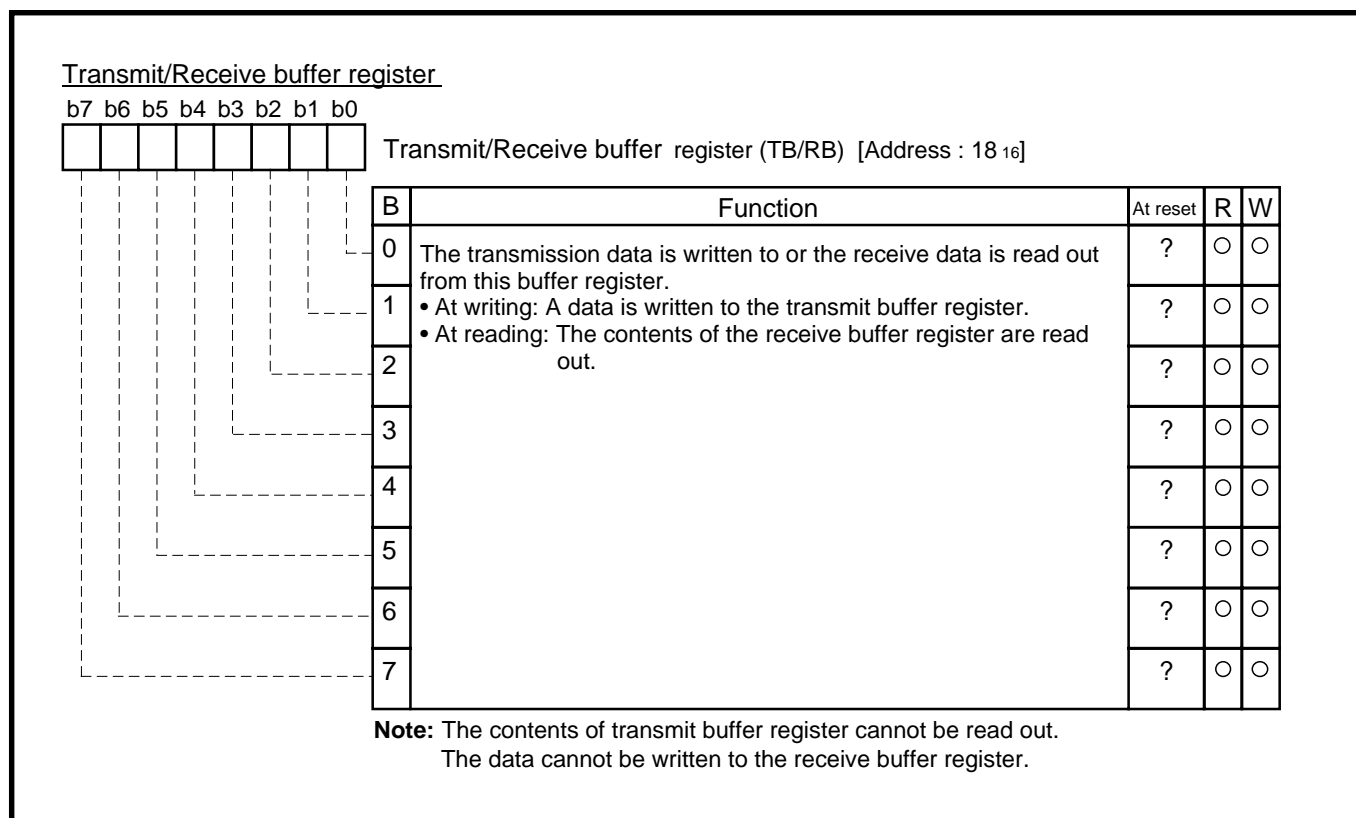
Transmit/Receive buffer register

b7 b6 b5 b4 b3 b2 b1 b0

Transmit/Receive buffer register (TB/RB) [Address : 18 $_{16}$]

| B | Function | At reset | R | W |
|---|---|---|---|---|
| 0 | The transmission data is written to or the receive data is read out from this buffer register. • At writing: A data is written to the transmit buffer register. • At reading: The contents of the receive buffer register are read out. | ? | ○ | ○ |
| 1 | | ? | ○ | ○ |
| 2 | | ? | ○ | ○ |
| 3 | | ? | ○ | ○ |
| 4 | | ? | ○ | ○ |
| 5 | | ? | ○ | ○ |
| 6 | | ? | ○ | ○ |
| 7 | | ? | ○ | ○ |

**Note:** The contents of transmit buffer register cannot be read out.
The data cannot be written to the receive buffer register.